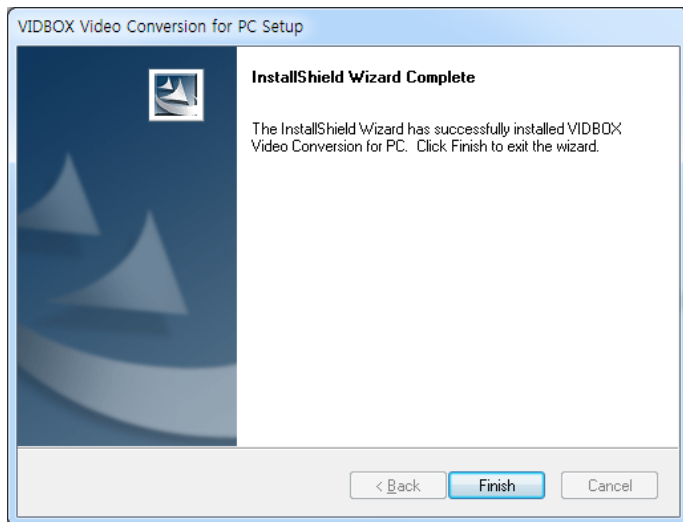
VIDBOX Video Conversion for PC Setup

InstallShield Wizard Complete

The InstallShield Wizard has successfully installed VIDBOX Video Conversion for PC. Click Finish to exit the wizard.

< Back

Finish

Cancel